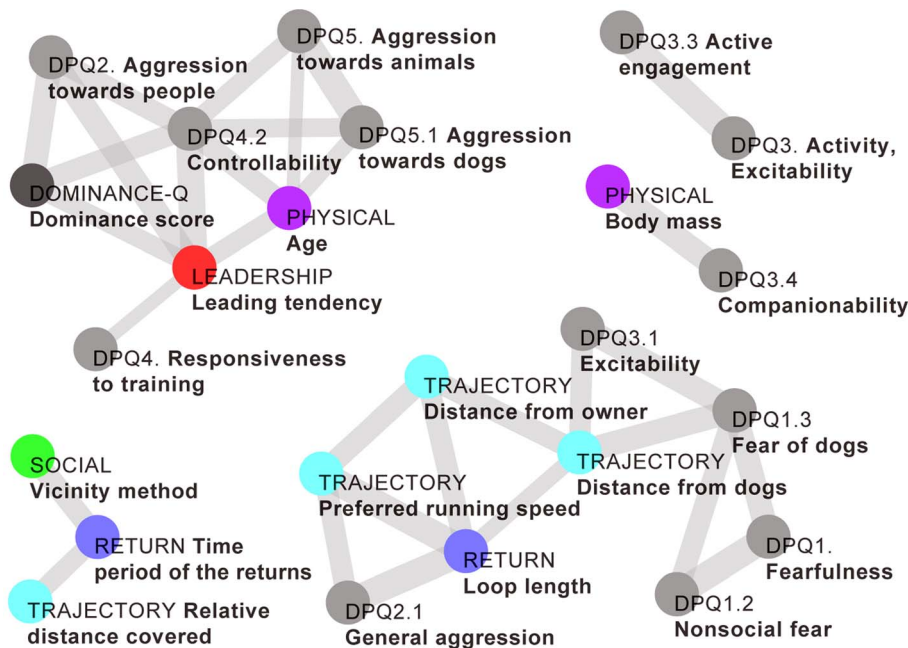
DPQ2. Aggression towards people

DPQ5. Aggression towards animals

DPQ4.2 Controllability

DPQ5.1 Aggression towards dogs

DOMINANCE-Q Dominance score

PHYSICAL Age

LEADERSHIP Leading tendency

DPQ4. Responsiveness to training

DPQ3.3 Active engagement

DPQ3. Activity, Excitability

PHYSICAL Body mass

DPQ3.4 Companionability

DPQ3.1 Excitability

TRAJECTORY Distance from owner

DPQ1.3 Fear of dogs

TRAJECTORY Distance from dogs

TRAJECTORY Preferred running speed

SOCIAL Vicinity method

RETURN Time period of the returns

RETURN Loop length

DPQ1. Fearfulness

TRAJECTORY Relative distance covered

DPQ2.1 General aggression

DPQ1.2 Nonsocial fear